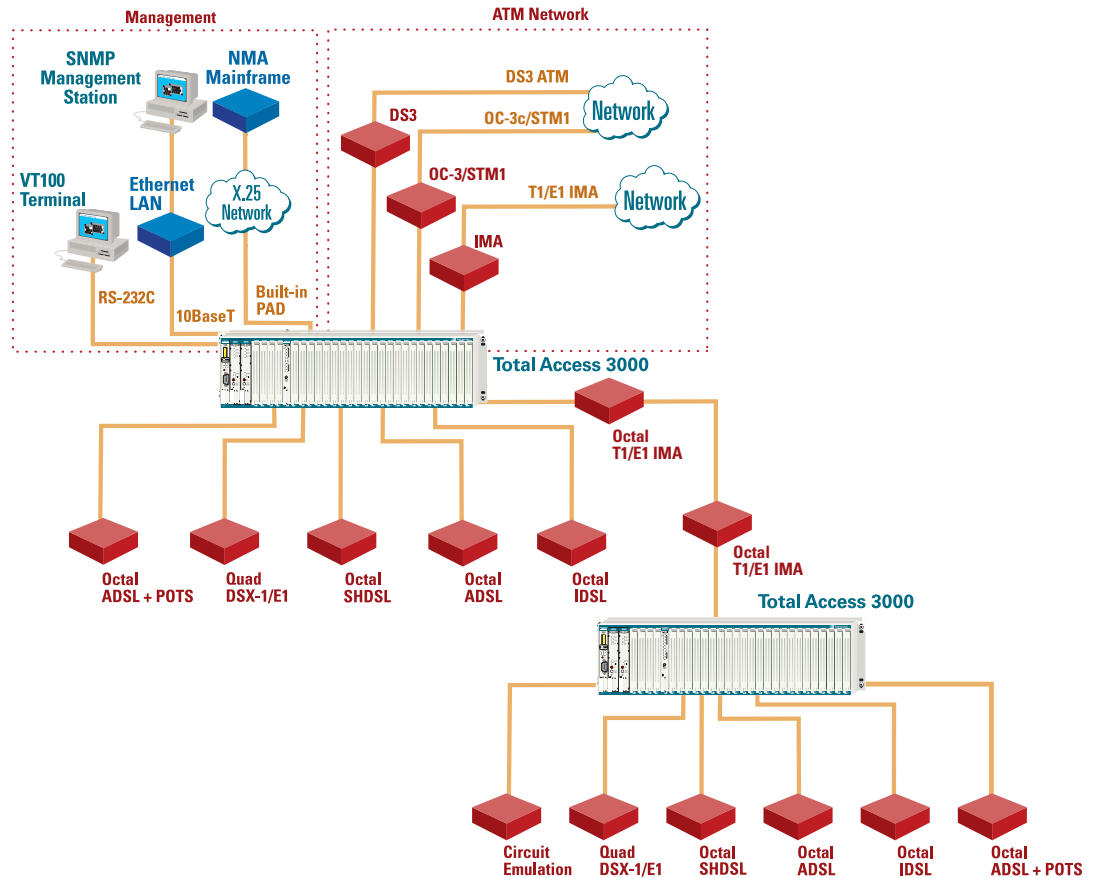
Management

ATM Network

SNMP Management Station

NMA Mainframe

DS3 ATM

Network

DS3

OC-3c/STM1

OC-3/STM1

T1/E1 IMA

Network

VT100 Terminal

Ethernet LAN

X.25 Network

IMA

RS-232C

10BaseT

Built-in PAD

Total Access 3000

Octal T1/E1 IMA

Octal ADSL + POTS

Quad DSX-1/E1

Octal SHDSL

Octal ADSL

Octal IDSL

Octal T1/E1 IMA

Total Access 3000

Circuit Emulation

Quad DSX-1/E1

Octal SHDSL

Octal ADSL

Octal IDSL

Octal ADSL + POTS